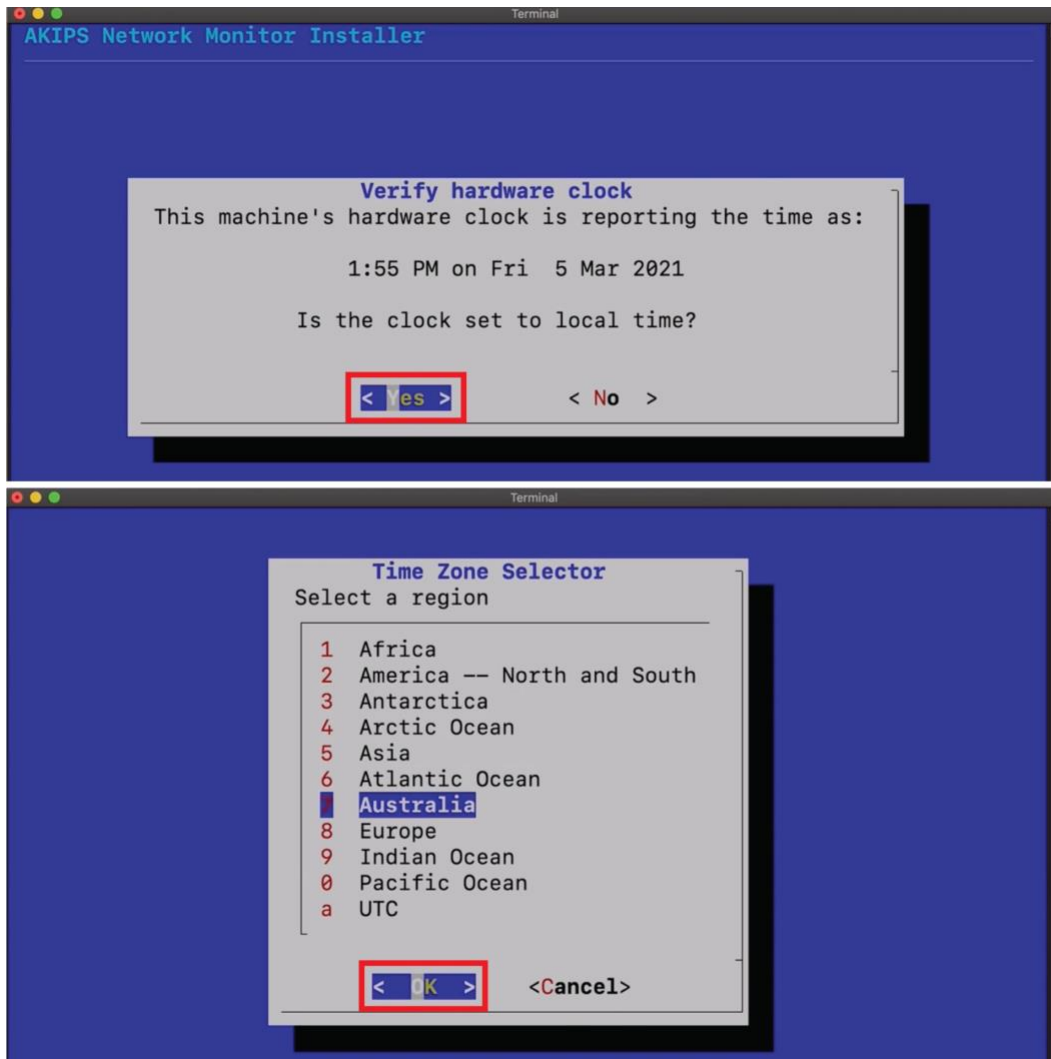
Terminal

AKIPS Network Monitor Installer

Verify hardware clock
This machine's hardware clock is reporting the time as:

1:55 PM on Fri 5 Mar 2021

Is the clock set to local time?

< Yes > < No >

Terminal

Time Zone Selector
Select a region

1 Africa
2 America -- North and South
3 Antarctica
4 Arctic Ocean
5 Asia
6 Atlantic Ocean
7 Australia
8 Europe
9 Indian Ocean
0 Pacific Ocean
a UTC

< OK > <Cancel>